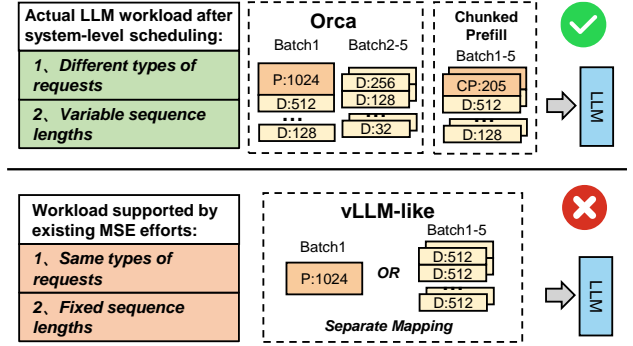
Actual LLM workload after system-level scheduling:

1、Different types of requests

2、Variable sequence lengths

Orca

Batch1

P:1024

D:512

D:128

Batch2-5

D:256

D:128

D:32

Chunked Prefill

Batch1-5

CP:205

D:512

D:128

LLM

Workload supported by existing MSE efforts:

1、Same types of requests

2、Fixed sequence lengths

vLLM-like

Batch1

P:1024

OR

Batch1-5

D:512

D:512

D:512

Separate Mapping

LLM